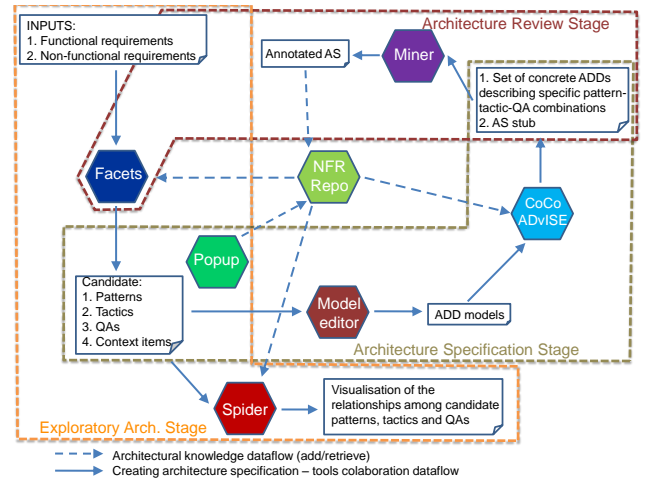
INPUTS:
1. Functional requirements
2. Non-functional requirements

Architecture Review Stage

Annotated AS

Miner

1. Set of concrete ADDs describing specific pattern-tactic-QA combinations
2. AS stub

Facets

NFR Repo

CoCo ADvISE

Popup

Candidate:
1. Patterns
2. Tactics
3. QAs
4. Context items

Model editor

ADD models

Architecture Specification Stage

Spider

Visualisation of the relationships among candidate patterns, tactics and QAs

Exploratory Arch. Stage

Architectural knowledge dataflow (add/retrieve)
Creating architecture specification – tools colaboration dataflow